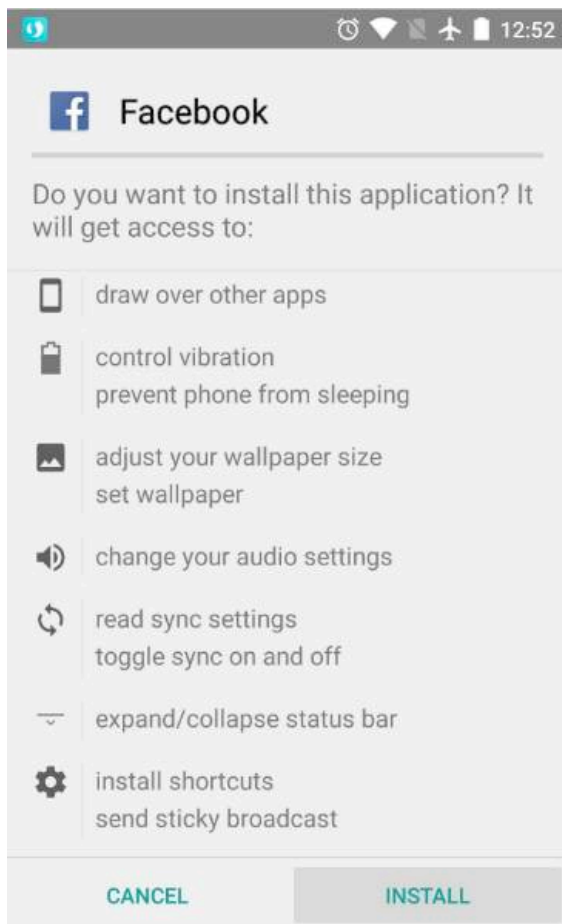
12:52

Facebook

Do you want to install this application? It will get access to:

draw over other apps

control vibration
prevent phone from sleeping

adjust your wallpaper size
set wallpaper

change your audio settings

read sync settings
toggle sync on and off

expand/collapse status bar

install shortcuts
send sticky broadcast

CANCEL INSTALL